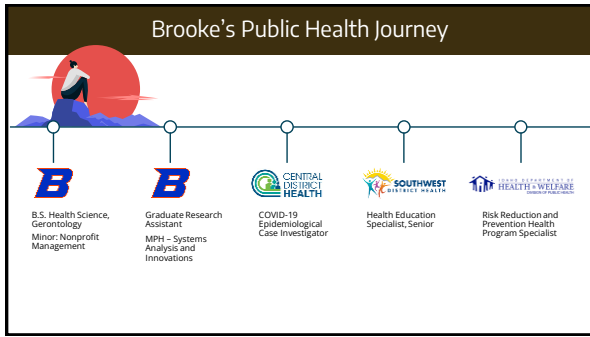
Brooke's Public Health Journey

B

B.S. Health Science, Gerontology

Minor: Nonprofit Management

B

Graduate Research Assistant

MPH – Systems Analysis and Innovations

CENTRAL DISTRICT HEALTH

COVID-19 Epidemiological Case Investigator

SOUTHWEST DISTRICT HEALTH

Health Education Specialist, Senior

IDAHO DEPARTMENT OF HEALTH & WELFARE
DIVISION OF PUBLIC HEALTH

Risk Reduction and Prevention Health Program Specialist